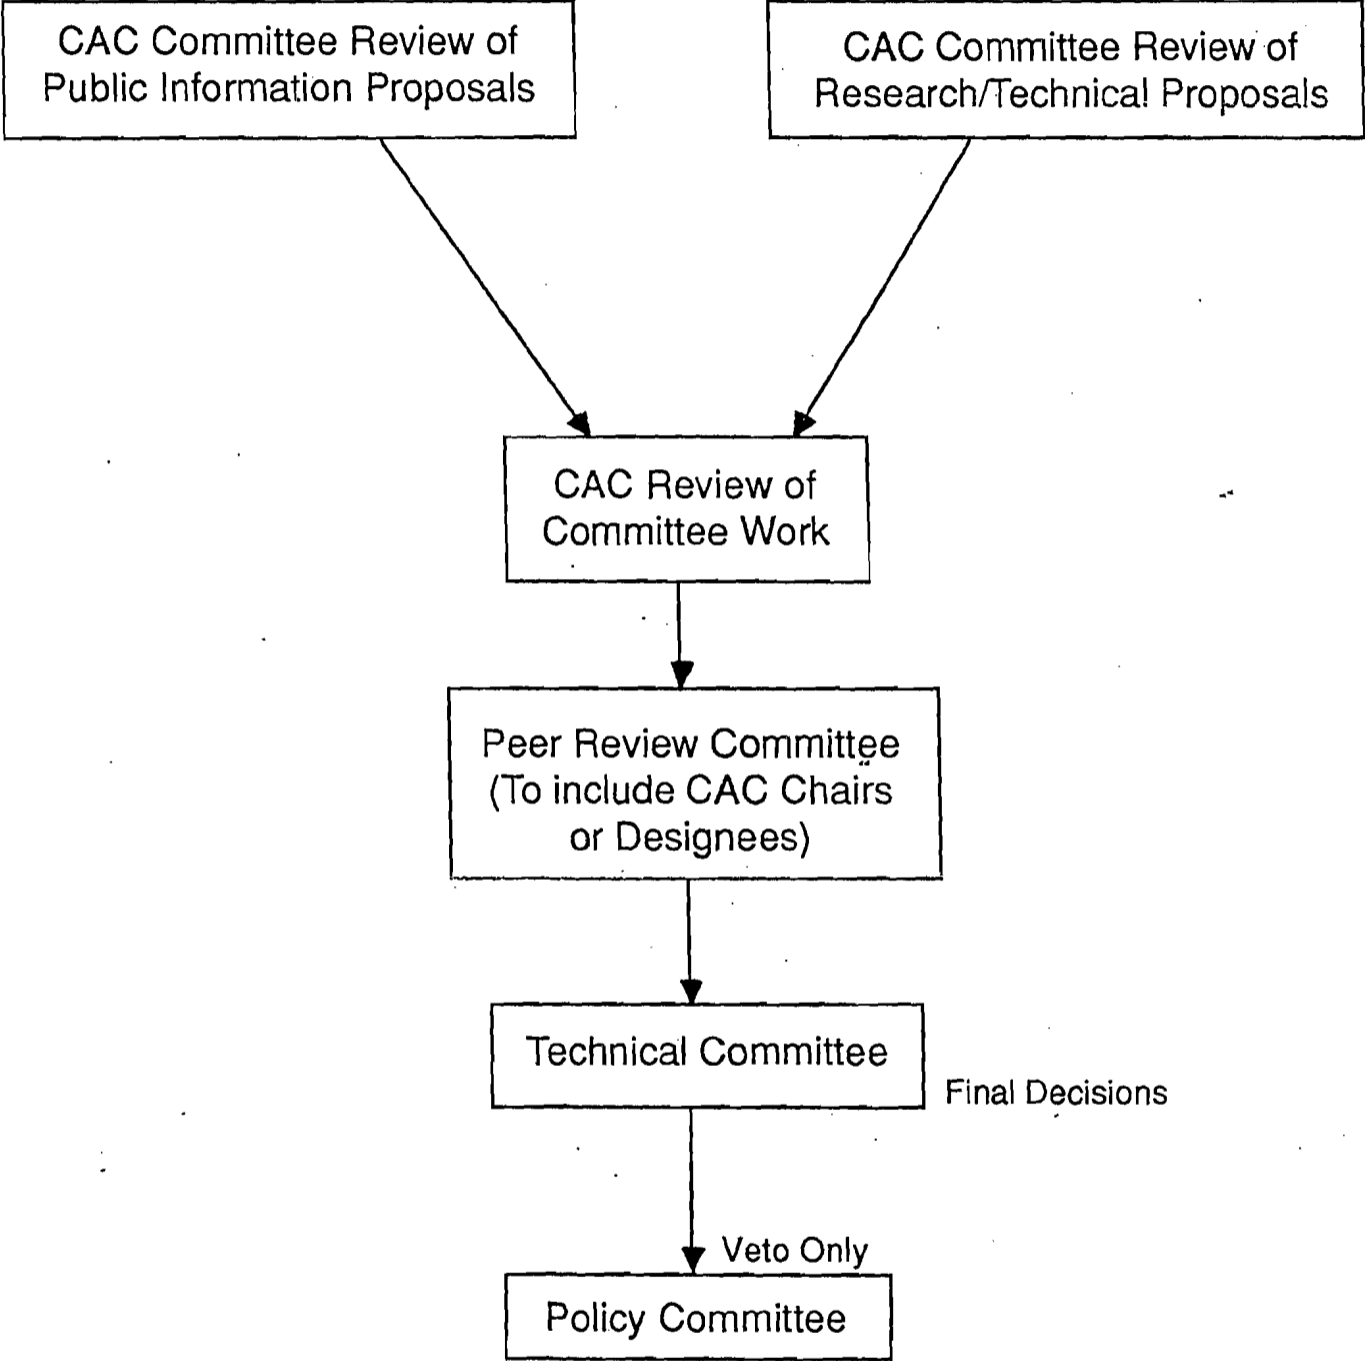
CAC Committee Review of Public Information Proposals

CAC Committee Review of Research/Technical Proposals

CAC Review of Committee Work

Peer Review Committee (To include CAC Chairs or Designees)

Technical Committee

Final Decisions

Veto Only

Policy Committee